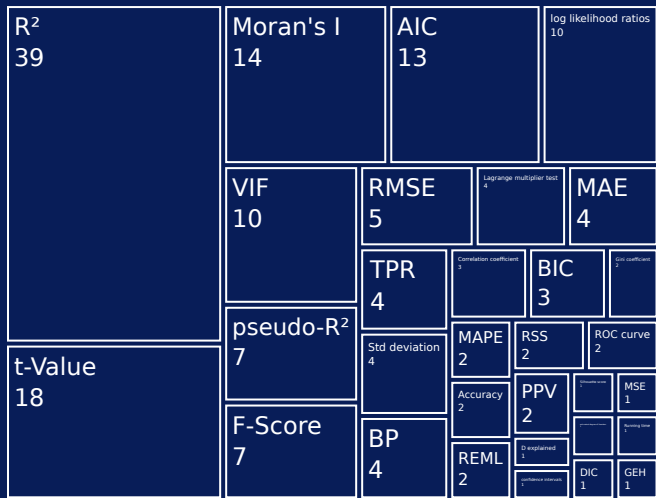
R²
39

t-Value
18

Moran's I
14

AIC
13

log likelihood ratios
10

VIF
10

pseudo-R²
7

F-Score
7

RMSE
5

Lagrange multiplier test
4

MAE
4

TPR
4

Std deviation
4

BP
4

Correlation coefficient
3

BIC
3

Gini coefficient
2

MAPE
2

RSS
2

ROC curve
2

Accuracy
2

PPV
2

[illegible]
1

MSE
1

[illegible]
1

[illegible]
1

REML
2

D explained
1

confidence intervals
1

DIC
1

GEH
1